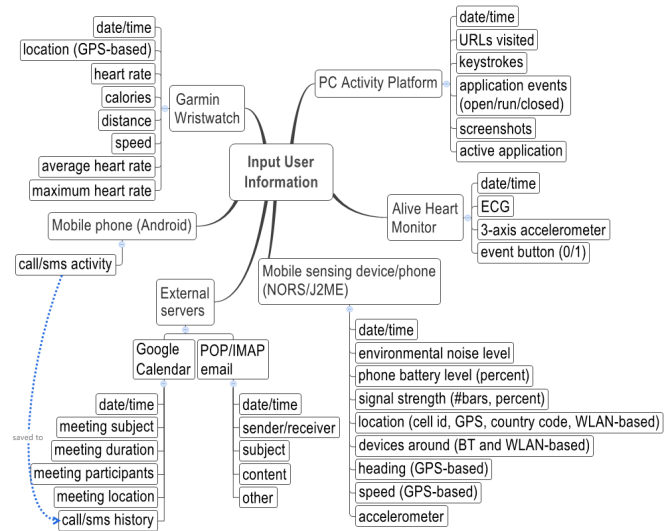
Input User Information

Garmin Wristwatch
date/time
location (GPS-based)
heart rate
calories
distance
speed
average heart rate
maximum heart rate

PC Activity Platform
date/time
URLs visited
keystrokes
application events (open/run/closed)
screenshots
active application

Alive Heart Monitor
date/time
ECG
3-axis accelerometer
event button (0/1)

Mobile phone (Android)
call/sms activity

Mobile sensing device/phone (NORS/J2ME)
date/time
environmental noise level
phone battery level (percent)
signal strength (#bars, percent)
location (cell id, GPS, country code, WLAN-based)
devices around (BT and WLAN-based)
heading (GPS-based)
speed (GPS-based)
accelerometer

External servers

Google Calendar
date/time
meeting subject
meeting duration
meeting participants
meeting location
call/sms history

POP/IMAP email
date/time
sender/receiver
subject
content
other

saved to